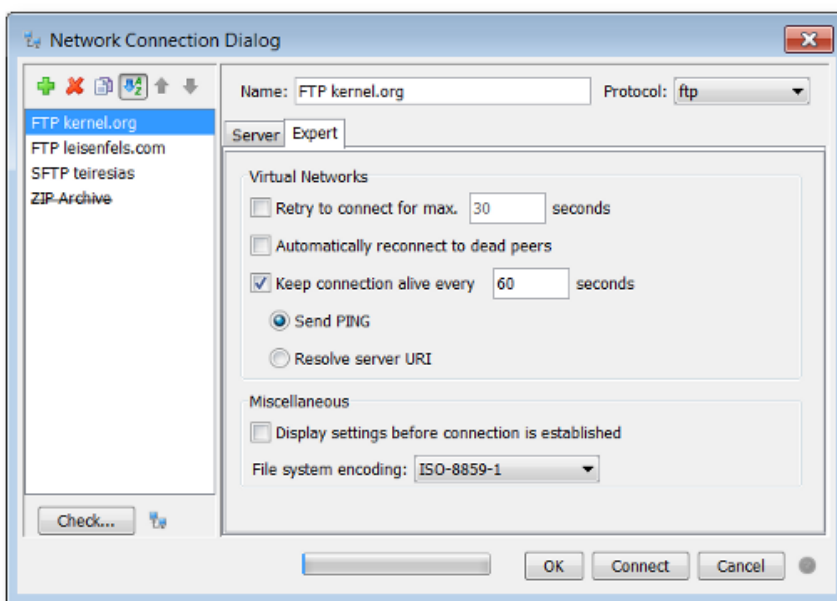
Network Connection Dialog

FTP kernel.org
FTP leisenfels.com
SFTP teiresias
ZIP Archive

Check...

Name: FTP kernel.org
Protocol: ftp

Server
Expert

Virtual Networks

Retry to connect for max. 30 seconds

Automatically reconnect to dead peers

Keep connection alive every 60 seconds

Send PING

Resolve server URI

Miscellaneous

Display settings before connection is established

File system encoding: ISO-8859-1

OK
Connect
Cancel